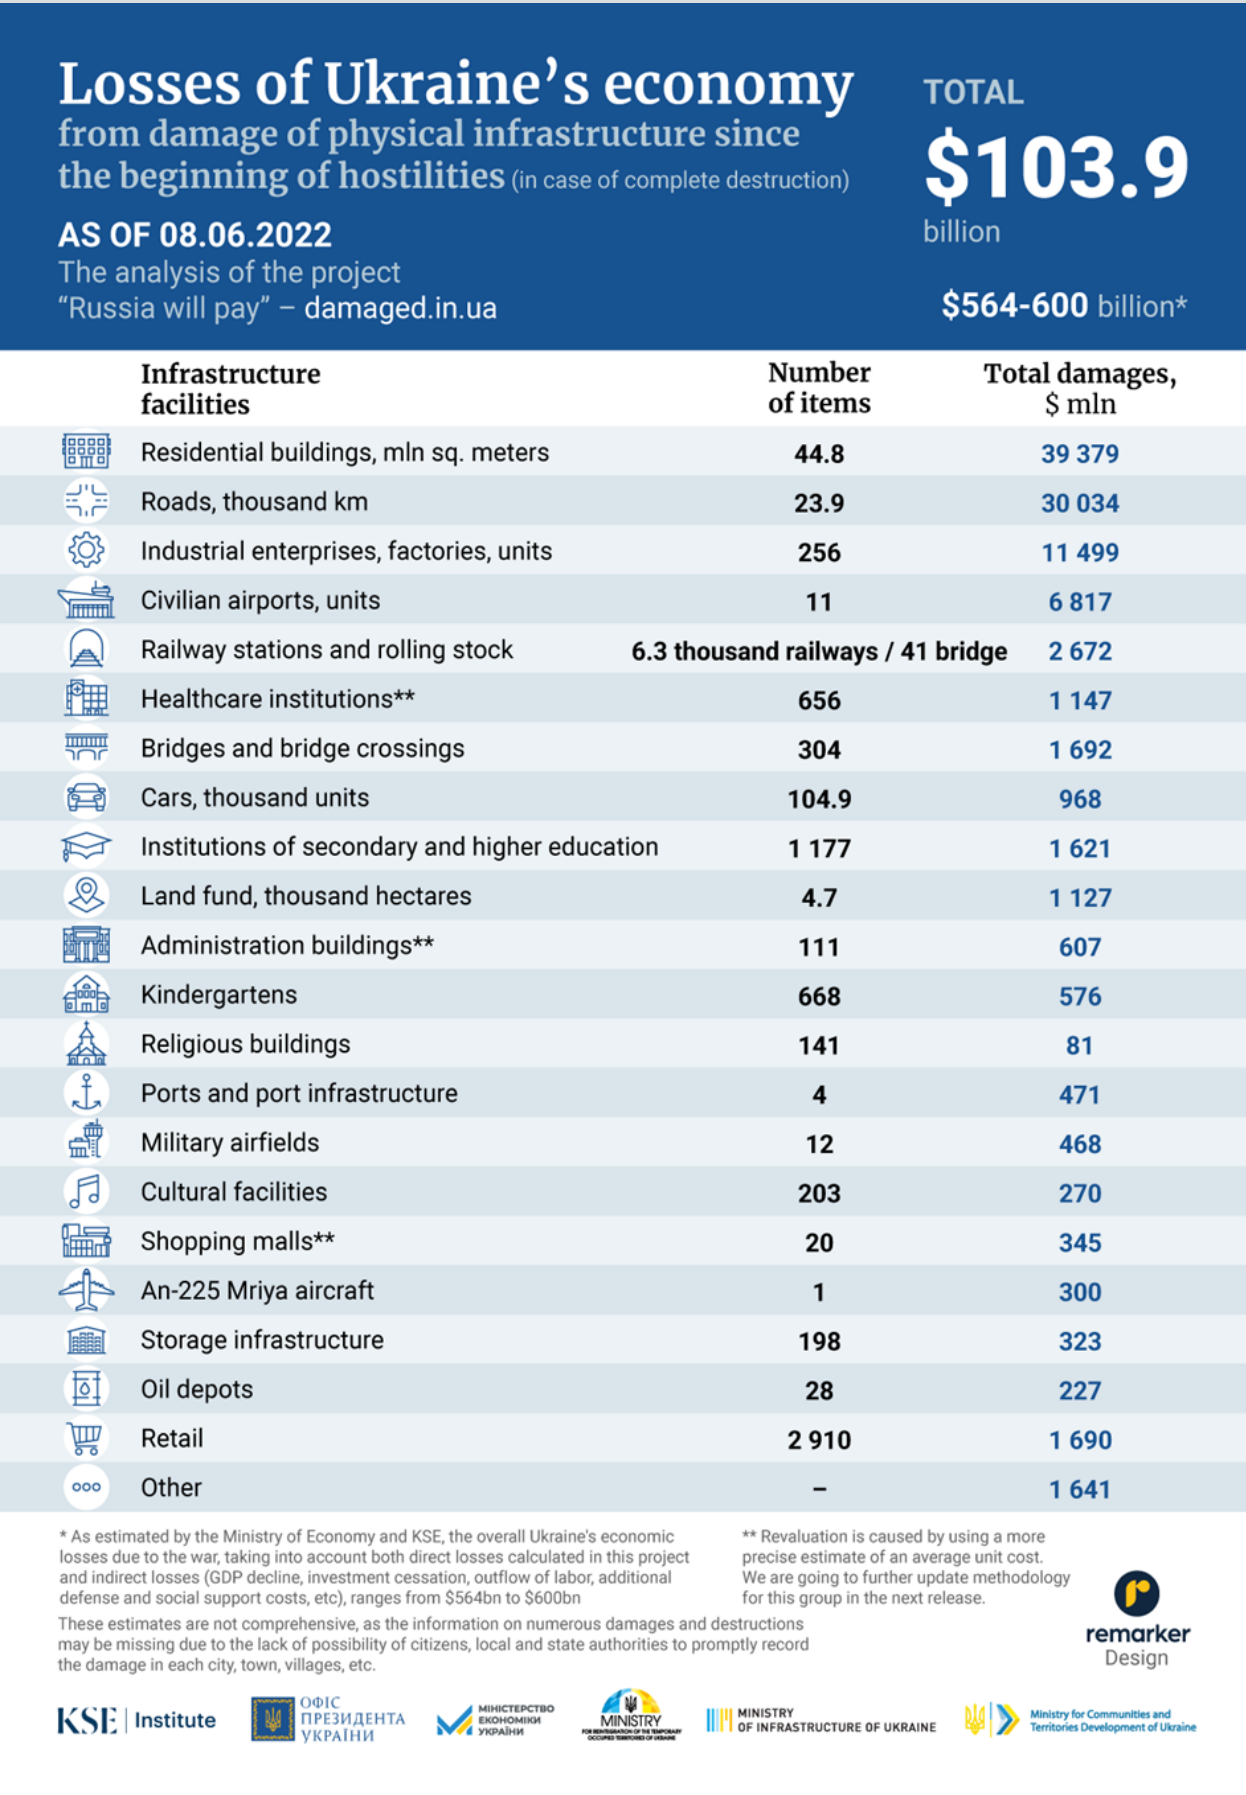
Losses of Ukraine's economy
from damage of physical infrastructure since the beginning of hostilities (in case of complete destruction)

AS OF 08.06.2022
The analysis of the project "Russia will pay" – damaged.in.ua

TOTAL
$103.9 billion

$564-600 billion*

| Infrastructure facilities | Number of items | Total damages, $ mln |
|---|---|---|
| Residential buildings, mln sq. meters | 44.8 | 39 379 |
| Roads, thousand km | 23.9 | 30 034 |
| Industrial enterprises, factories, units | 256 | 11 499 |
| Civilian airports, units | 11 | 6 817 |
| Railway stations and rolling stock | 6.3 thousand railways / 41 bridge | 2 672 |
| Healthcare institutions** | 656 | 1 147 |
| Bridges and bridge crossings | 304 | 1 692 |
| Cars, thousand units | 104.9 | 968 |
| Institutions of secondary and higher education | 1 177 | 1 621 |
| Land fund, thousand hectares | 4.7 | 1 127 |
| Administration buildings** | 111 | 607 |
| Kindergartens | 668 | 576 |
| Religious buildings | 141 | 81 |
| Ports and port infrastructure | 4 | 471 |
| Military airfields | 12 | 468 |
| Cultural facilities | 203 | 270 |
| Shopping malls** | 20 | 345 |
| An-225 Mriya aircraft | 1 | 300 |
| Storage infrastructure | 198 | 323 |
| Oil depots | 28 | 227 |
| Retail | 2 910 | 1 690 |
| Other | – | 1 641 |

* As estimated by the Ministry of Economy and KSE, the overall Ukraine's economic losses due to the war, taking into account both direct losses calculated in this project and indirect losses (GDP decline, investment cessation, outflow of labor, additional defense and social support costs, etc), ranges from $564bn to $600bn

** Revaluation is caused by using a more precise estimate of an average unit cost. We are going to further update methodology for this group in the next release.

These estimates are not comprehensive, as the information on numerous damages and destructions may be missing due to the lack of possibility of citizens, local and state authorities to promptly record the damage in each city, town, villages, etc.

remarker Design

KSE | Institute
ОФІС ПРЕЗИДЕНТА УКРАЇНИ
МІНІСТЕРСТВО ЕКОНОМІКИ УКРАЇНИ
MINISTRY FOR REINTEGRATION OF THE TEMPORARY OCCUPIED TERRITORIES OF UKRAINE
MINISTRY OF INFRASTRUCTURE OF UKRAINE
Ministry for Communities and Territories Development of Ukraine